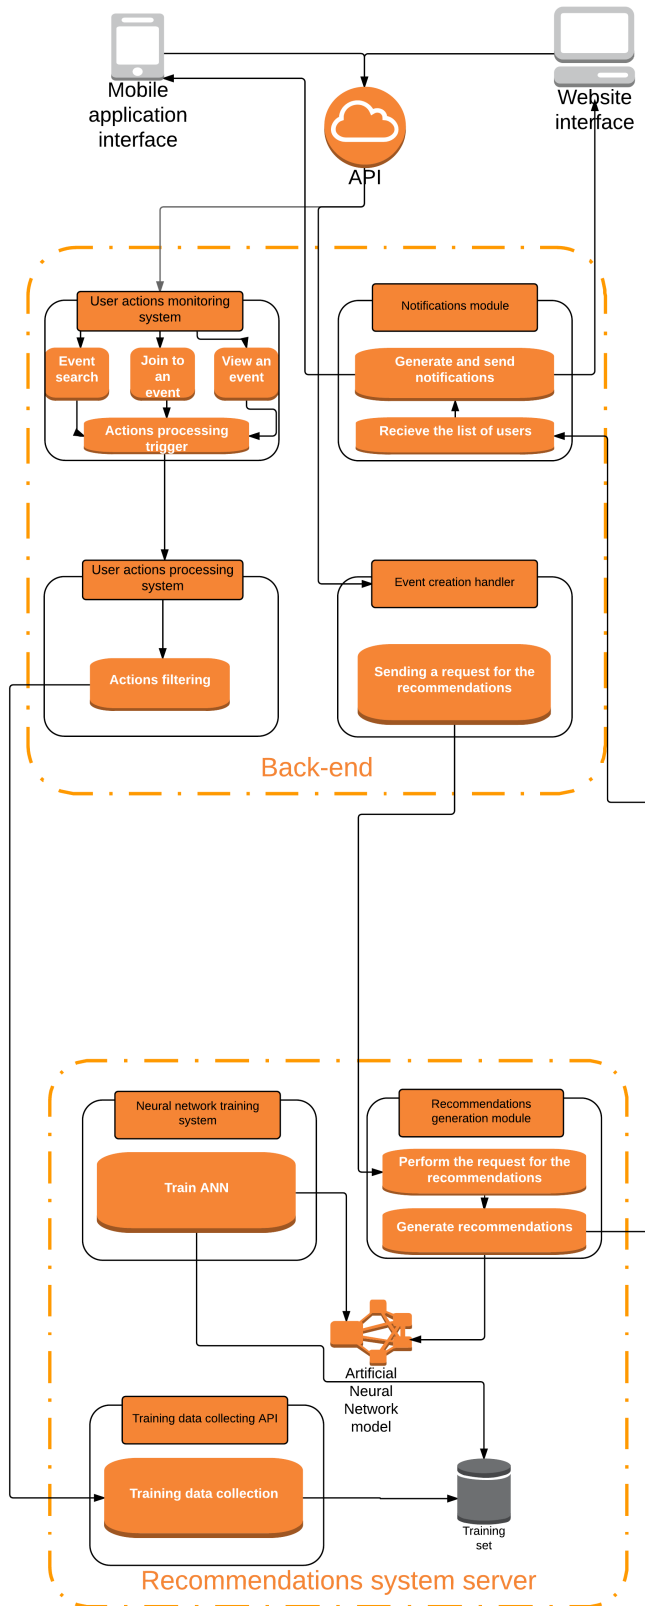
Mobile application interface

Website interface

API

User actions monitoring system

Event search

Join to an event

View an event

Actions processing trigger

Notifications module

Generate and send notifications

Recieve the list of users

User actions processing system

Actions filtering

Event creation handler

Sending a request for the recommendations

Back-end

Neural network training system

Train ANN

Recommendations generation module

Perform the request for the recommendations

Generate recommendations

Artificial Neural Network model

Training data collecting API

Training data collection

Training set

Recommendations system server